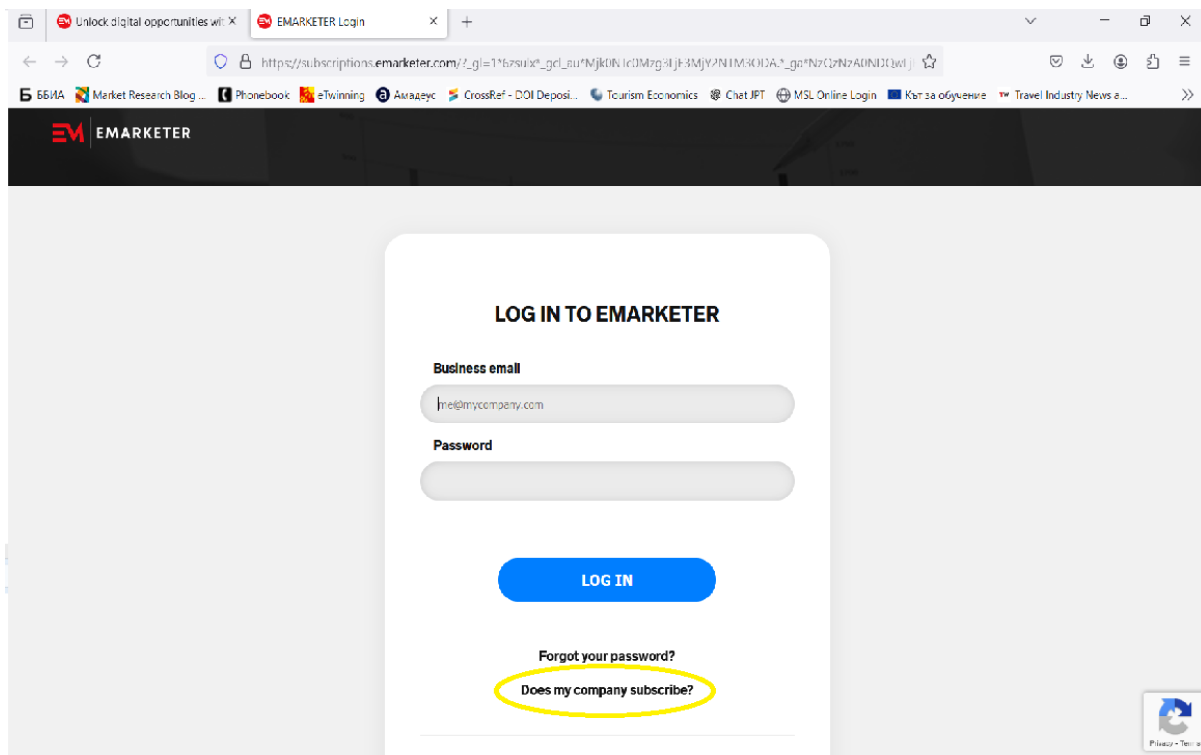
Unlock digital opportunities wit ×
EMARKETER Login ×
+

https://subscriptions.emarketer.com/?_gl=1*bzsulx*_gcl_au*Mjk0NTc0Mzg3LjE3MjY2NTM3ODA.*_ga*NzQzNzA0NDQwLj

ББИА Market Research Blog ... Phonebook eTwinning Амадеус CrossRef - DOI Deposi... Tourism Economics Chat JPT MSL Online Login Кът за обучение Travel Industry News a...

EMARKETER

LOG IN TO EMARKETER

Business email

me@mycompany.com

Password

LOG IN

Forgot your password?

Does my company subscribe?

Privacy - Terms